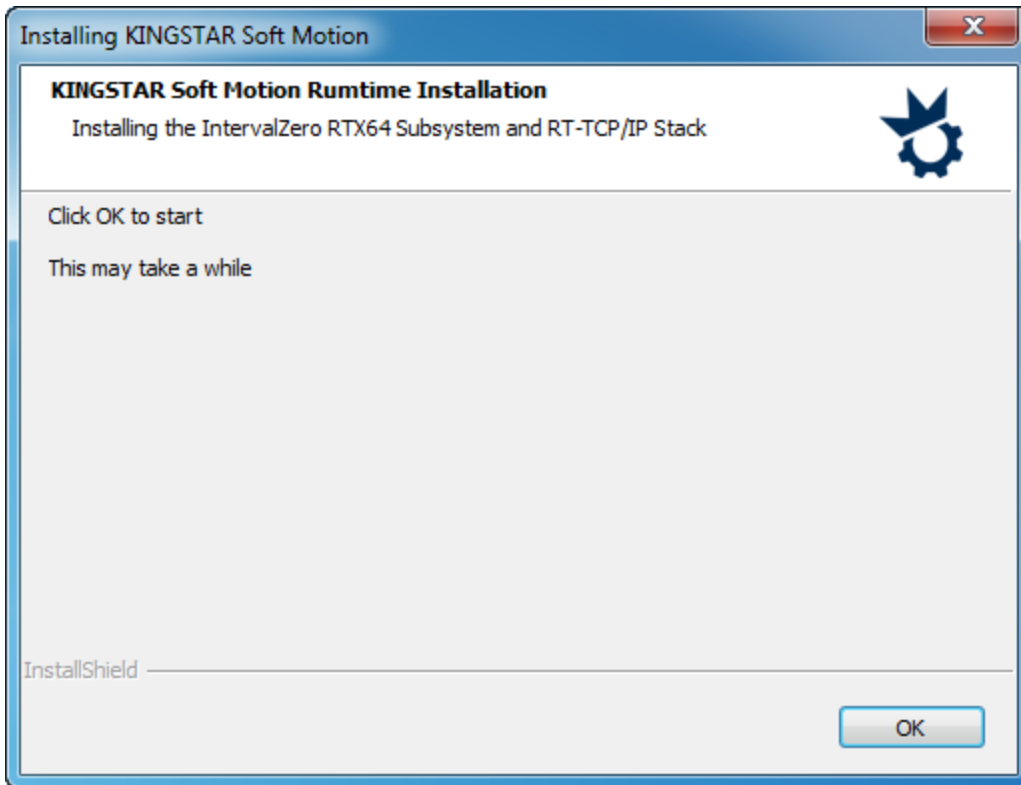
Installing KINGSTAR Soft Motion

KINGSTAR Soft Motion Rumtime Installation

Installing the IntervalZero RTX64 Subsystem and RT-TCP/IP Stack

Click OK to start

This may take a while

InstallShield

OK